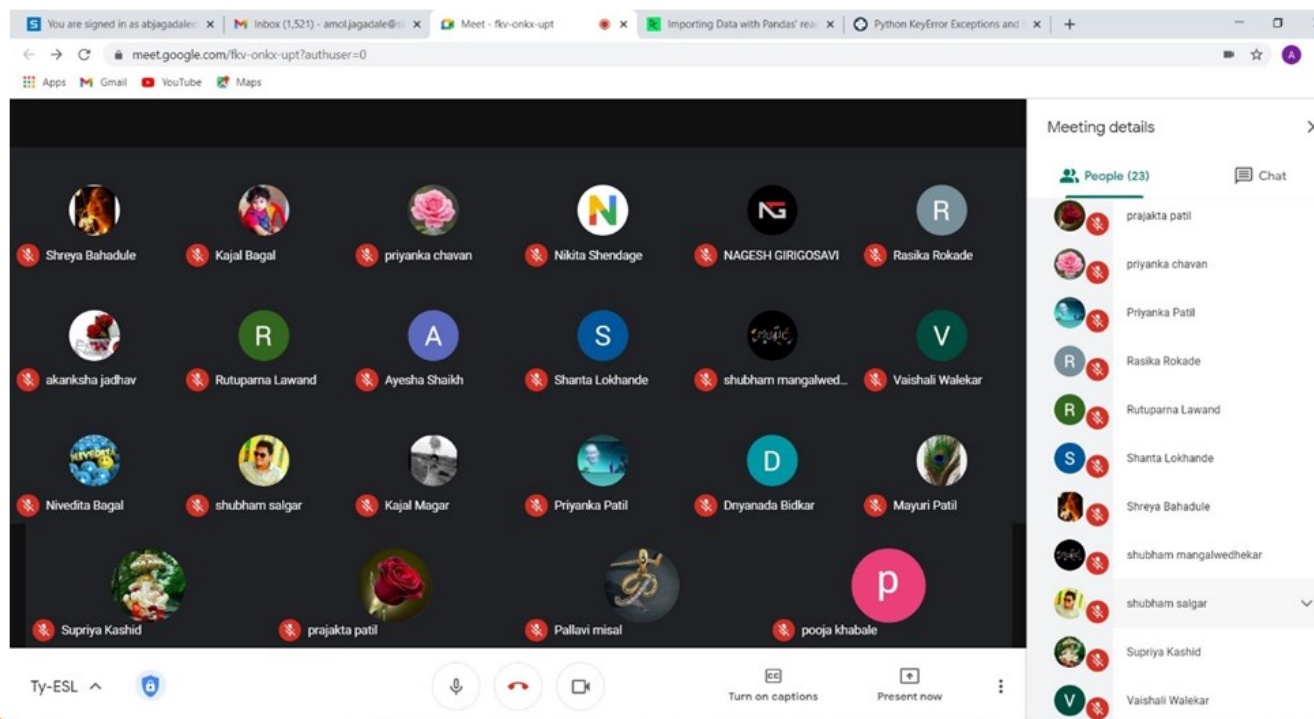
You are signed in as abjagadale
Inbox (1,521) - amol.jagadale@
Meet - fkv-onkx-upt
Importing Data with Pandas' rea
Python KeyError Exceptions and
meet.google.com/fkv-onkx-upt?authuser=0
Apps Gmail YouTube Maps

Shreya Bahadule
Kajal Bagal
priyanka chavan
Nikita Shendage
NAGESH GIRIGOSAVI
Rasika Rokade
akanksha jadhav
Rutuparna Lawand
Ayesha Shaikh
Shanta Lokhande
shubham mangalwed...
Vaishali Walekar
Nivedita Bagal
shubham salgar
Kajal Magar
Priyanka Patil
Dnyanada Bidkar
Mayuri Patil
Supriya Kashid
prajakta patil
Pallavi misal
pooja khabale

Meeting details
People (23)
Chat
prajakta patil
priyanka chavan
Priyanka Patil
Rasika Rokade
Rutuparna Lawand
Shanta Lokhande
Shreya Bahadule
shubham mangalwedhekar
shubham salgar
Supriya Kashid
Vaishali Walekar

Ty-ESL
Turn on captions
Present now